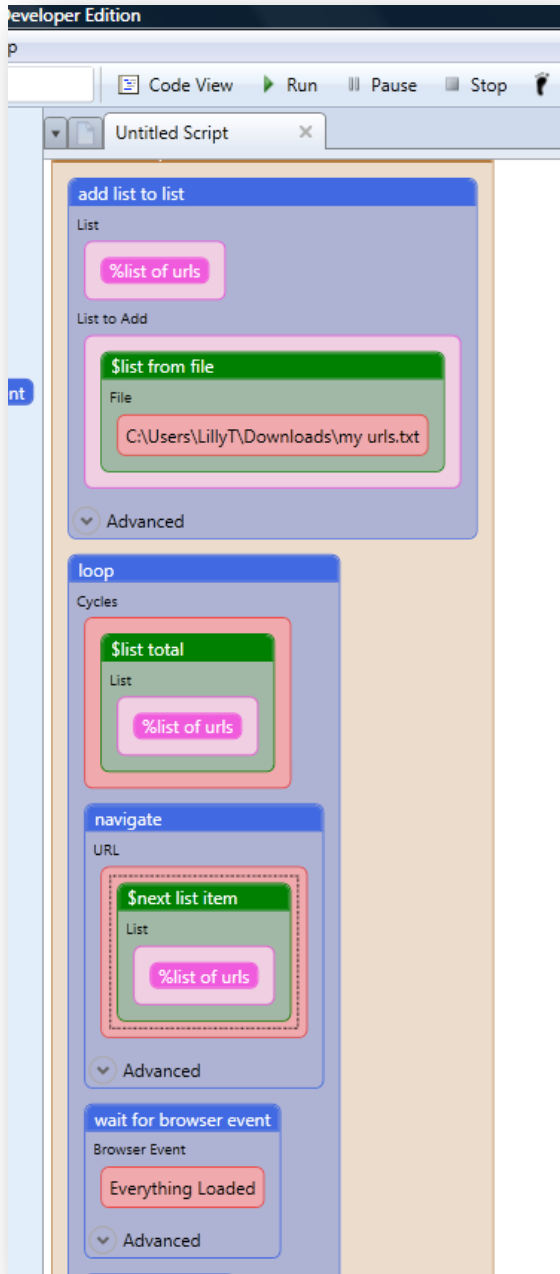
eveloper Edition

p

Code View Run Pause Stop

Untitled Script

add list to list

List

%list of urls

List to Add

$list from file

File

C:\Users\LillyT\Downloads\my urls.txt

Advanced

loop

Cycles

$list total

List

%list of urls

navigate

URL

$next list item

List

%list of urls

Advanced

wait for browser event

Browser Event

Everything Loaded

Advanced

nt